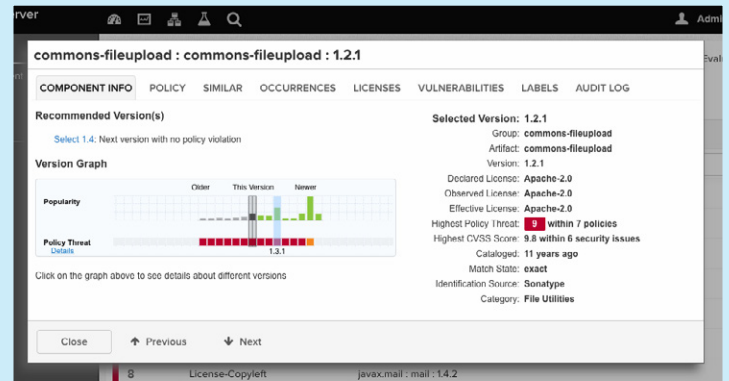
rver

Admi

commons-fileupload : commons-fileupload : 1.2.1

COMPONENT INFO POLICY SIMILAR OCCURRENCES LICENSES VULNERABILITIES LABELS AUDIT LOG

Recommended Version(s)

Select 1.4: Next version with no policy violation

Version Graph

Older This Version Newer

Popularity

Policy Threat
Details

1.3.1

Click on the graph above to see details about different versions

Selected Version: 1.2.1
Group: commons-fileupload
Artifact: commons-fileupload
Version: 1.2.1
Declared License: Apache-2.0
Observed License: Apache-2.0
Effective License: Apache-2.0
Highest Policy Threat: 9 within 7 policies
Highest CVSS Score: 9.8 within 6 security issues
Cataloged: 11 years ago
Match State: exact
Identification Source: Sonatype
Category: File Utilities

Close Previous Next

8 License-Copyleft javax.mail : mail : 1.4.2